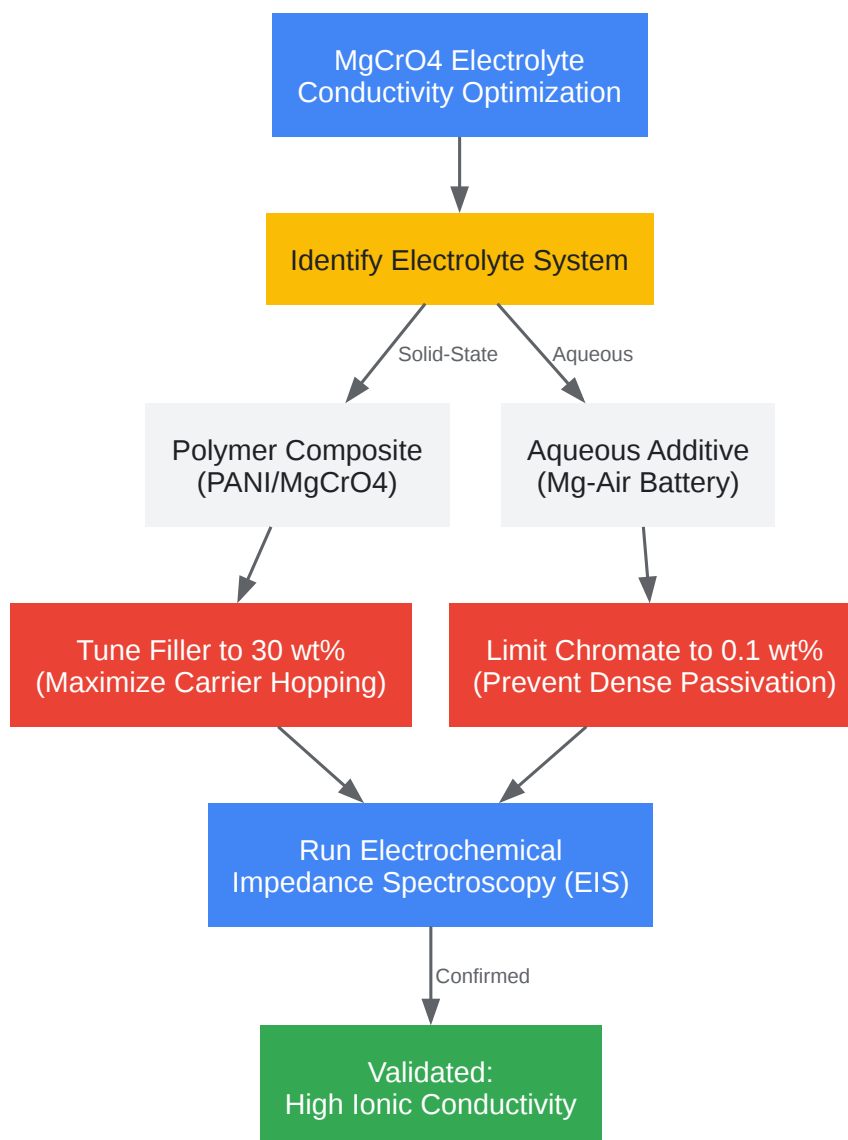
MgCrO4 Electrolyte Conductivity Optimization

Identify Electrolyte System

Solid-State

Aqueous

Polymer Composite (PANI/MgCrO4)

Aqueous Additive (Mg-Air Battery)

Tune Filler to 30 wt% (Maximize Carrier Hopping)

Limit Chromate to 0.1 wt% (Prevent Dense Passivation)

Run Electrochemical Impedance Spectroscopy (EIS)

Confirmed

Validated: High Ionic Conductivity